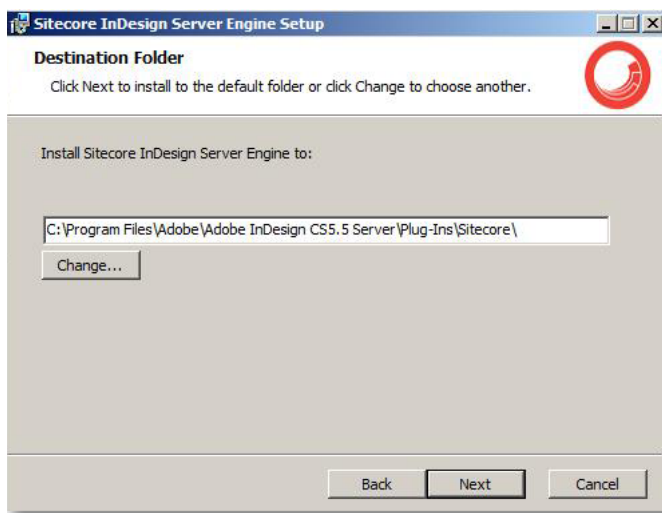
Sitecore InDesign Server Engine Setup

Destination Folder

Click Next to install to the default folder or click Change to choose another.

Install Sitecore InDesign Server Engine to:

C:\Program Files\Adobe\Adobe InDesign CS5.5 Server\Plug-Ins\Sitecore\

Change...

Back Next Cancel